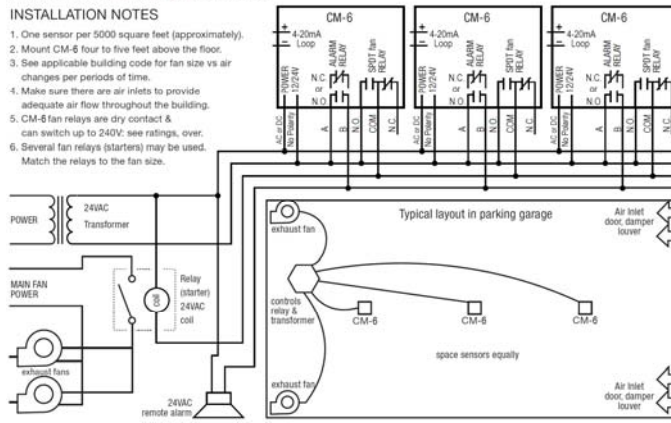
INSTALLATION NOTES

1. One sensor per 5000 square feet (approximately).
2. Mount CM-6 four to five feet above the floor.
3. See applicable building code for fan size vs air changes per periods of time.
4. Make sure there are air inlets to provide adequate air flow throughout the building.
5. CM-6 fan relays are dry contact & can switch up to 240V: see ratings, over.
6. Several fan relays (starters) may be used. Match the relays to the fan size.

CM-6
+ 4-20mA
− Loop
POWER 12/24V
AC or DC
No Polarity
N.C. or N.O.
ALARM RELAY
SPDT fan RELAY
A B N.O. COM N.C.

CM-6
+ 4-20mA
− Loop
POWER 12/24V
AC or DC
No Polarity
N.C. or N.O.
ALARM RELAY
SPDT fan RELAY
A B N.O. COM N.C.

CM-6
+ 4-20mA
− Loop
POWER 12/24V
AC or DC
No Polarity
N.C. or N.O.
ALARM RELAY
SPDT fan RELAY
A B N.O. COM N.C.

POWER
24VAC Transformer

MAIN FAN POWER
coil
Relay (starter) 24VAC coil

exhaust fans

24VAC remote alarm

Typical layout in parking garage
exhaust fan
controls relay & transformer
CM-6
CM-6
CM-6
space sensors equally
exhaust fan
Air inlet door, damper louver
Air inlet door, damper louver